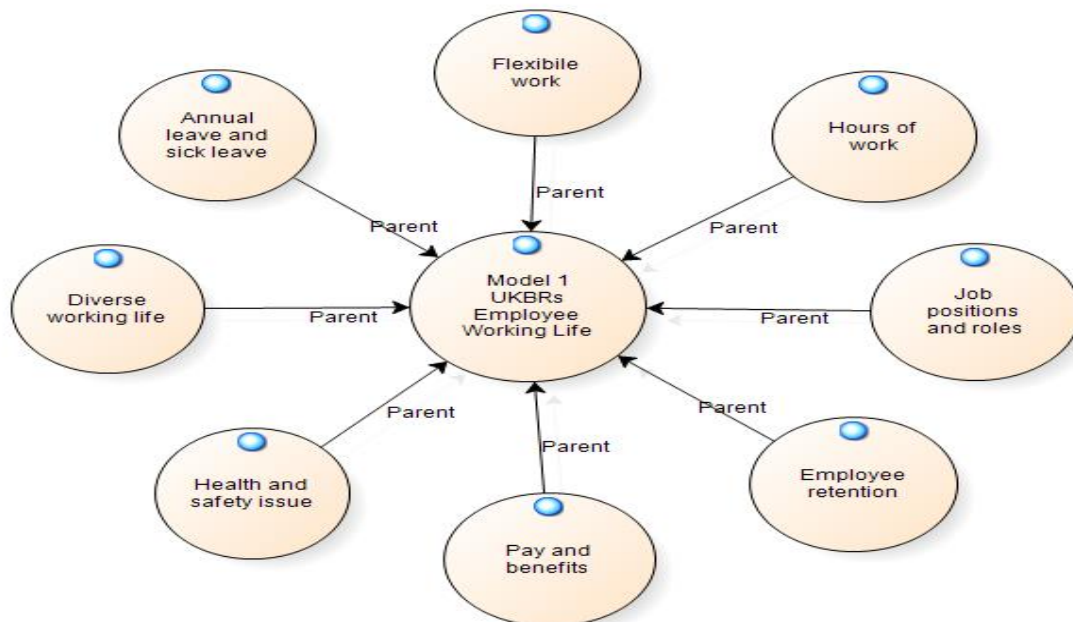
Flexibile work

Annual leave and sick leave

Hours of work

Parent

Parent

Parent

Model 1 UKBRs Employee Working Life

Diverse working life

Parent

Parent

Job positions and roles

Parent

Parent

Parent

Health and safety issue

Employee retention

Pay and benefits